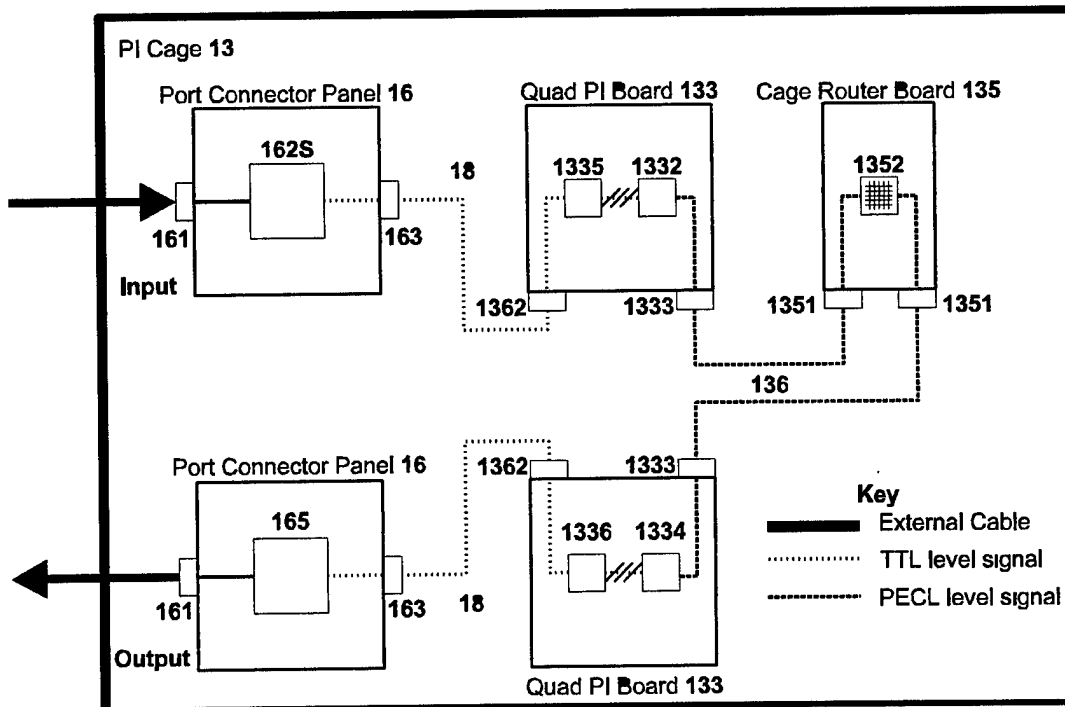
PI Cage 13

Port Connector Panel 16

162S

161

163

Input

18

Quad PI Board 133

1335

1332

1362

1333

Cage Router Board 135

1352

1351

1351

136

Port Connector Panel 16

165

161

163

Output

18

1362

1333

1336

1334

Quad PI Board 133

Key

External Cable

TTL level signal

PECL level signal